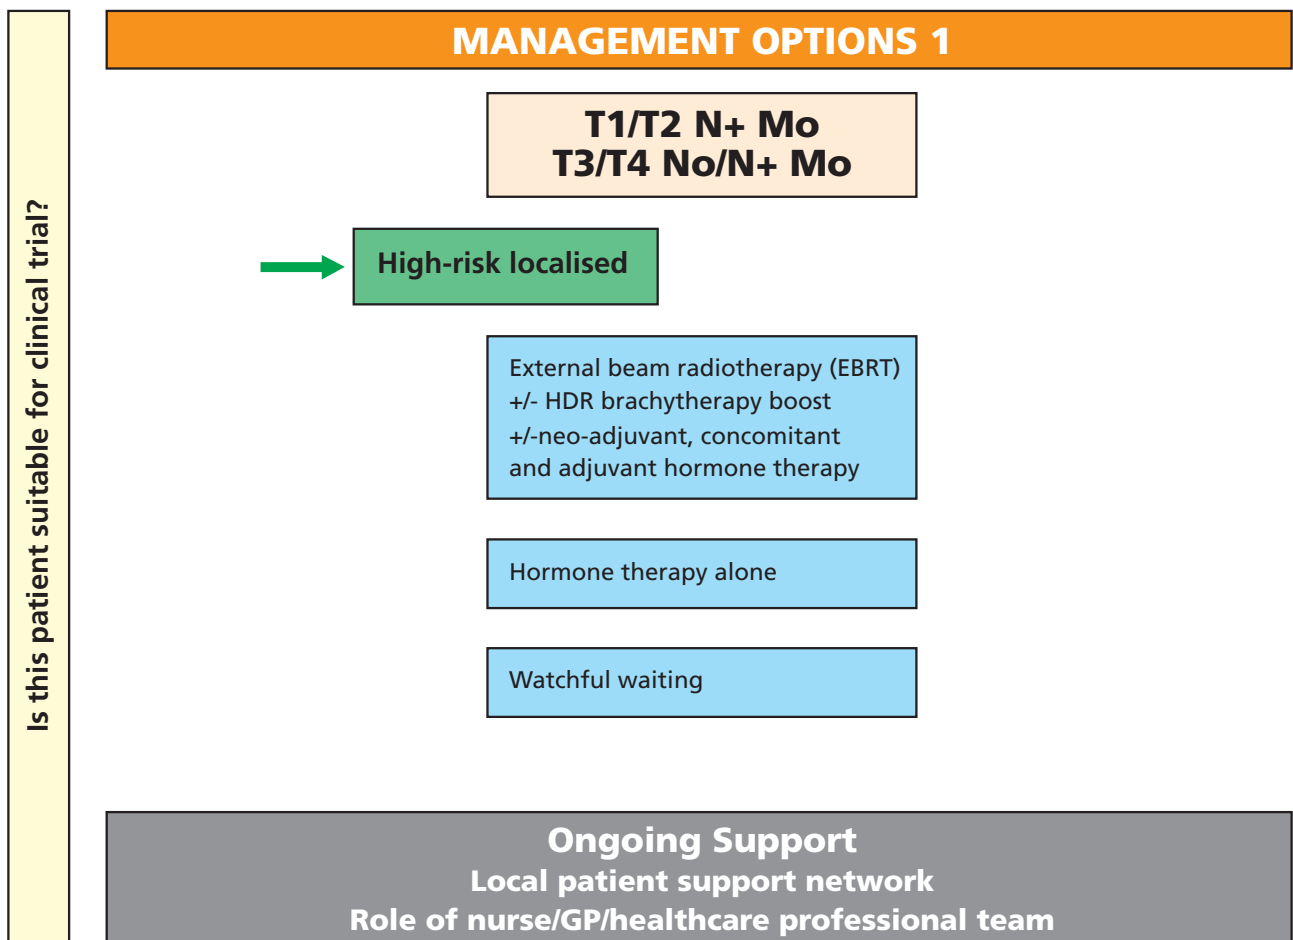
Is this patient suitable for clinical trial?

MANAGEMENT OPTIONS 1

T1/T2 N+ Mo
T3/T4 No/N+ Mo

High-risk localised

External beam radiotherapy (EBRT) +/- HDR brachytherapy boost +/-neo-adjuvant, concomitant and adjuvant hormone therapy

Hormone therapy alone

Watchful waiting

Ongoing Support
Local patient support network
Role of nurse/GP/healthcare professional team